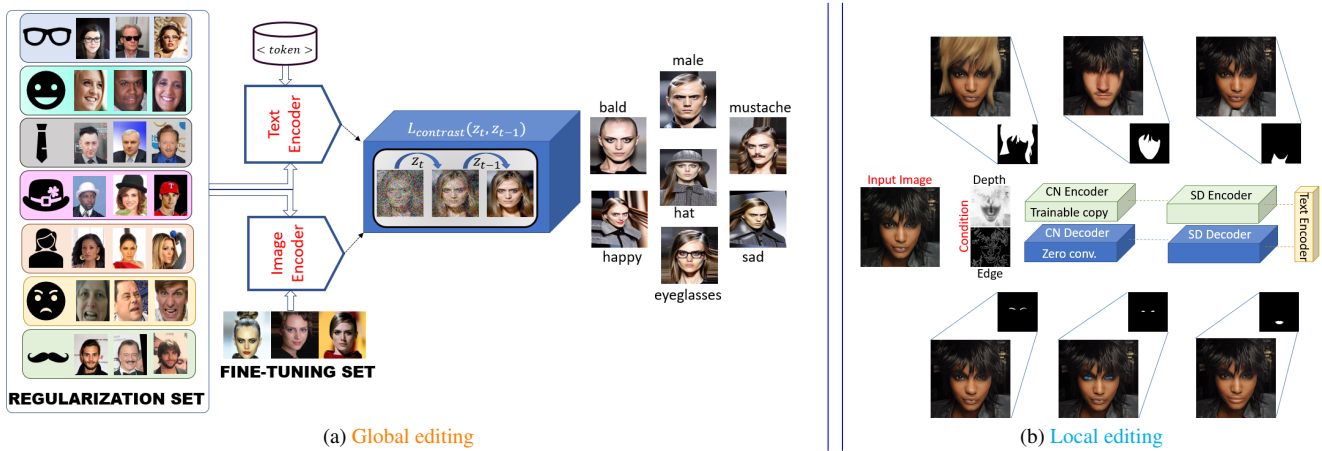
$< token >$

Text Encoder

Image Encoder

$L_{contrast}(z_t, z_{t-1})$

$z_t$

$z_{t-1}$

REGULARIZATION SET

FINE-TUNING SET

bald

happy

male

hat

eyeglasses

mustache

sad

(a) Global editing

Input Image

Depth

Condition

Edge

CN Encoder

Trainable copy

CN Decoder

Zero conv.

SD Encoder

SD Decoder

Text Encoder

(b) Local editing